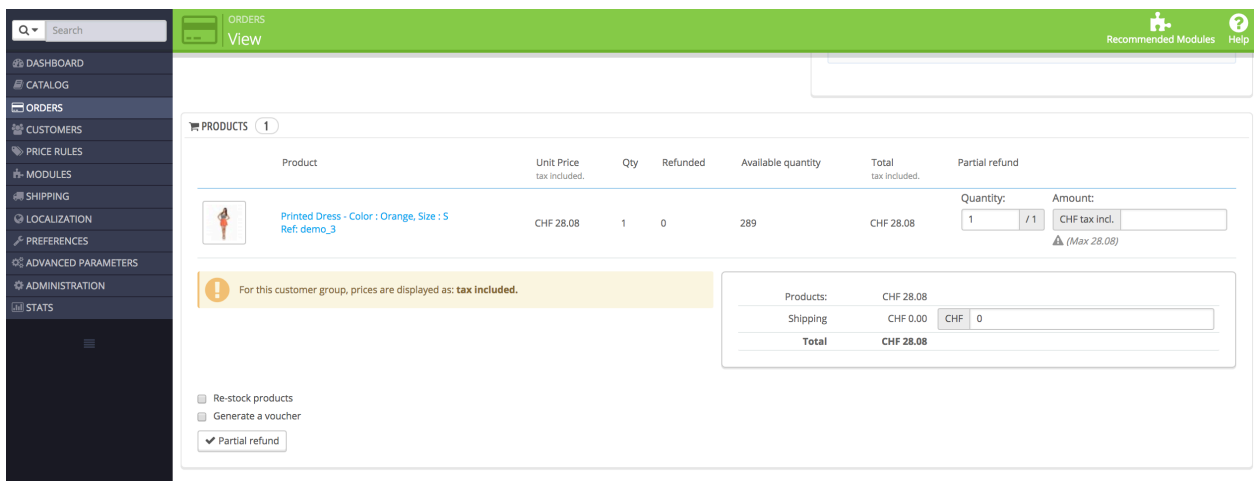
Search

DASHBOARD
CATALOG
ORDERS
CUSTOMERS
PRICE RULES
MODULES
SHIPPING
LOCALIZATION
PREFERENCES
ADVANCED PARAMETERS
ADMINISTRATION
STATS

ORDERS
View

Recommended Modules
Help

PRODUCTS 1

| Product | Unit Price tax included. | Qty | Refunded | Available quantity | Total tax included. | Partial refund |
|---|---|---|---|---|---|---|
| Printed Dress - Color : Orange, Size : S Ref: demo_3 | CHF 28.08 | 1 | 0 | 289 | CHF 28.08 | Quantity: 1 /1 Amount: CHF tax incl. (Max 28.08) |

For this customer group, prices are displayed as: tax included.

| | | |
|---|---|---|
| Products: | CHF 28.08 | |
| Shipping | CHF 0.00 | CHF 0 |
| Total | CHF 28.08 | |

Re-stock products
Generate a voucher
Partial refund